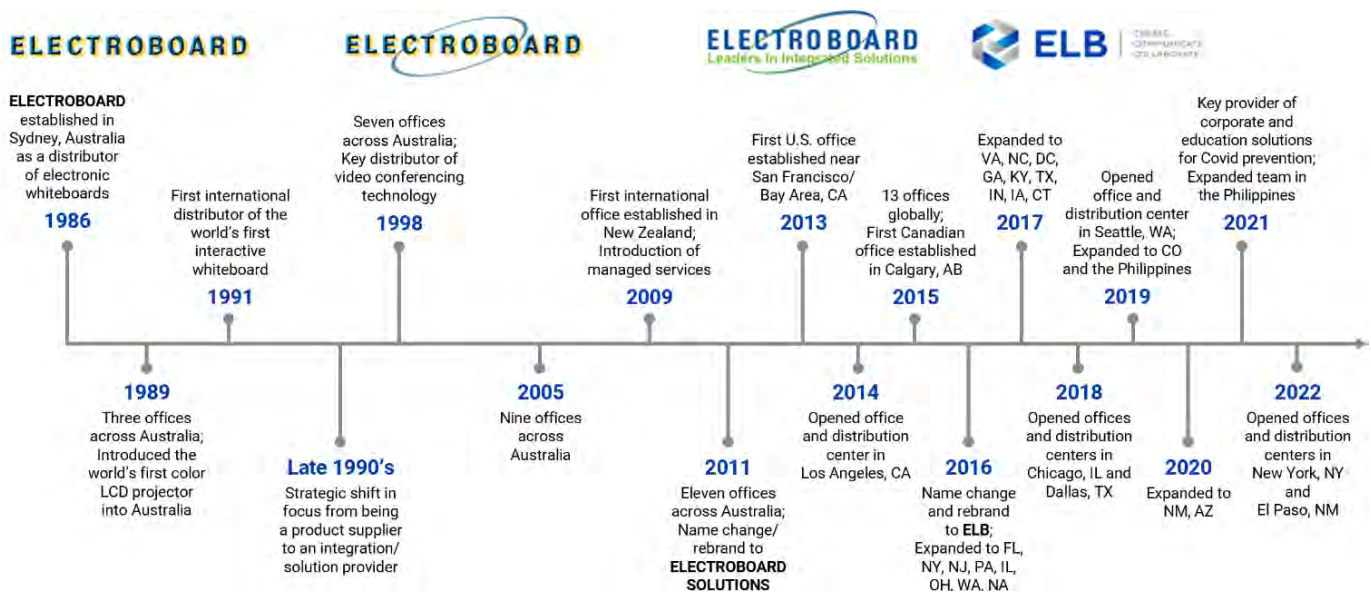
ELECTROBOARD

ELECTROBOARD

ELECTROBOARD
Leaders in Integrated Solutions

ELB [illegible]

ELECTROBOARD established in Sydney, Australia as a distributor of electronic whiteboards
1986

First international distributor of the world's first interactive whiteboard
1991

Seven offices across Australia; Key distributor of video conferencing technology
1998

First international office established in New Zealand; Introduction of managed services
2009

First U.S. office established near San Francisco/ Bay Area, CA
2013

13 offices globally; First Canadian office established in Calgary, AB
2015

Expanded to VA, NC, DC, GA, KY, TX, IN, IA, CT
2017

Opened office and distribution center in Seattle, WA; Expanded to CO and the Philippines
2019

Key provider of corporate and education solutions for Covid prevention; Expanded team in the Philippines
2021

1989
Three offices across Australia; Introduced the world's first color LCD projector into Australia

Late 1990's
Strategic shift in focus from being a product supplier to an integration/ solution provider

2005
Nine offices across Australia

2011
Eleven offices across Australia; Name change/ rebrand to ELECTROBOARD SOLUTIONS

2014
Opened office and distribution center in Los Angeles, CA

2016
Name change and rebrand to ELB; Expanded to FL, NY, NJ, PA, IL, OH, WA, NA

2018
Opened offices and distribution centers in Chicago, IL and Dallas, TX

2020
Expanded to NM, AZ

2022
Opened offices and distribution centers in New York, NY and El Paso, NM